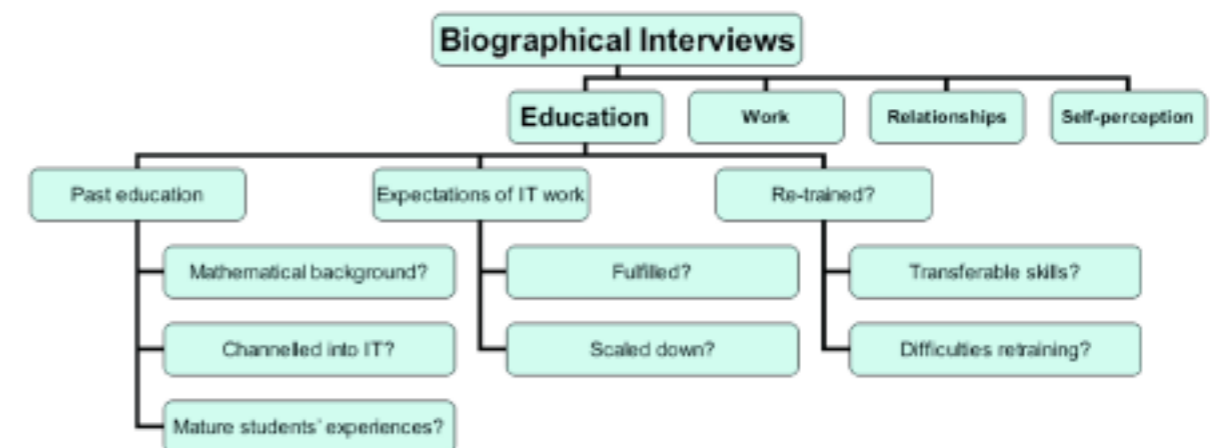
Biographical Interviews

Education

Work

Relationships

Self-perception

Past education

Mathematical background?

Channelled into IT?

Mature students' experiences?

Expectations of IT work

Fulfilled?

Scaled down?

Re-trained?

Transferable skills?

Difficulties retraining?